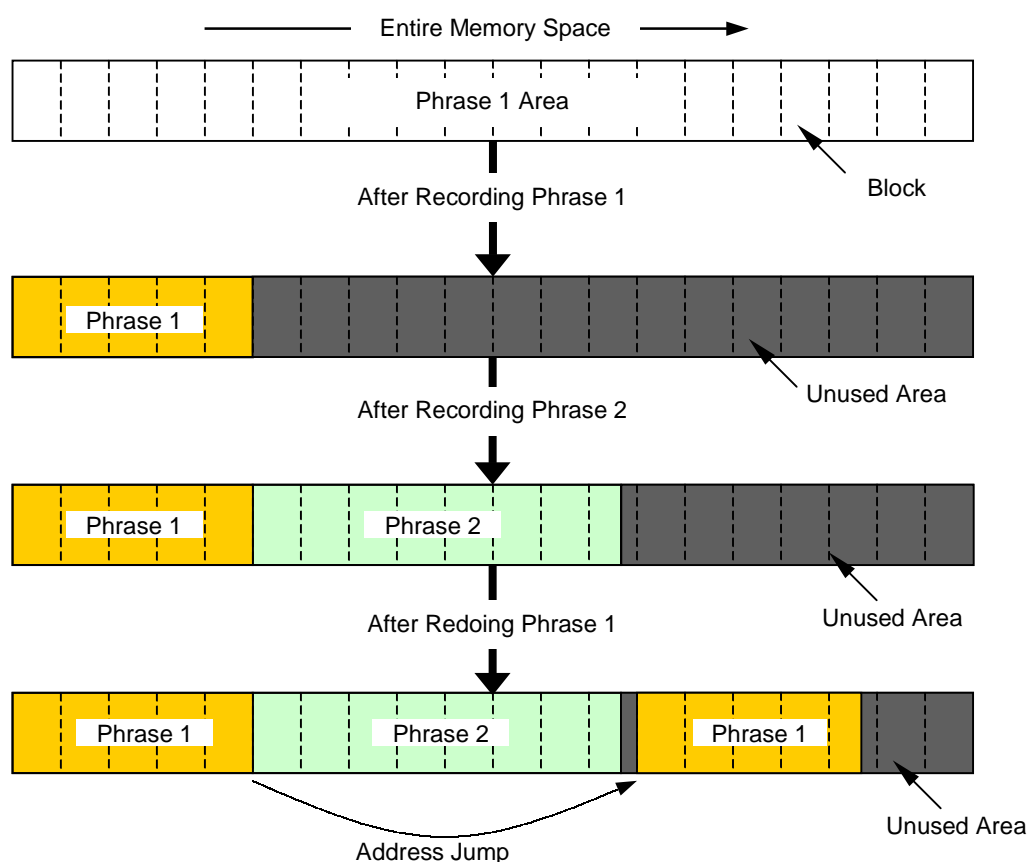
Entire Memory Space

Phrase 1 Area

Block

After Recording Phrase 1

Phrase 1

Unused Area

After Recording Phrase 2

Phrase 1

Phrase 2

Unused Area

After Redoing Phrase 1

Phrase 1

Phrase 2

Phrase 1

Unused Area

Address Jump